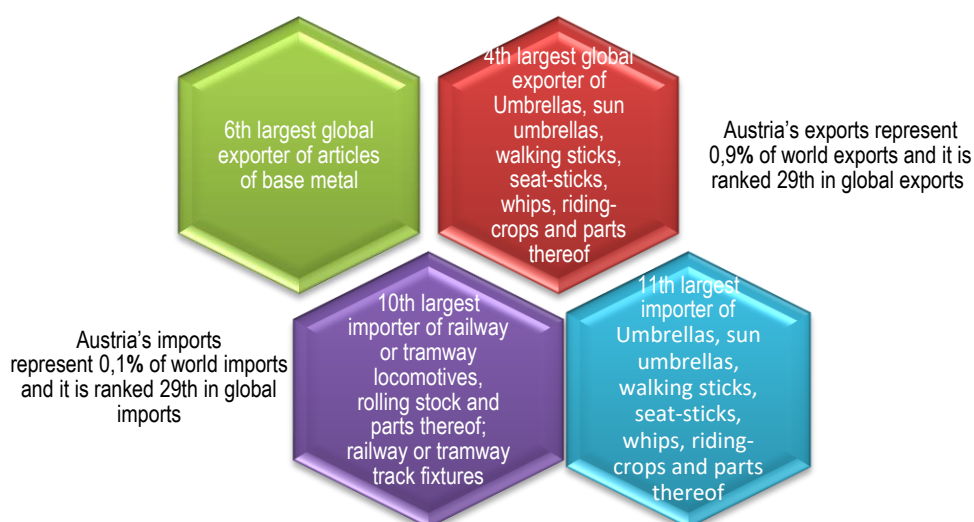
6th largest global exporter of articles of base metal

4th largest global exporter of Umbrellas, sun umbrellas, walking sticks, seat-sticks, whips, riding-crops and parts thereof

Austria's exports represent 0,9% of world exports and it is ranked 29th in global exports

Austria's imports represent 0,1% of world imports and it is ranked 29th in global imports

10th largest importer of railway or tramway locomotives, rolling stock and parts thereof; railway or tramway track fixtures

11th largest importer of Umbrellas, sun umbrellas, walking sticks, seat-sticks, whips, riding-crops and parts thereof